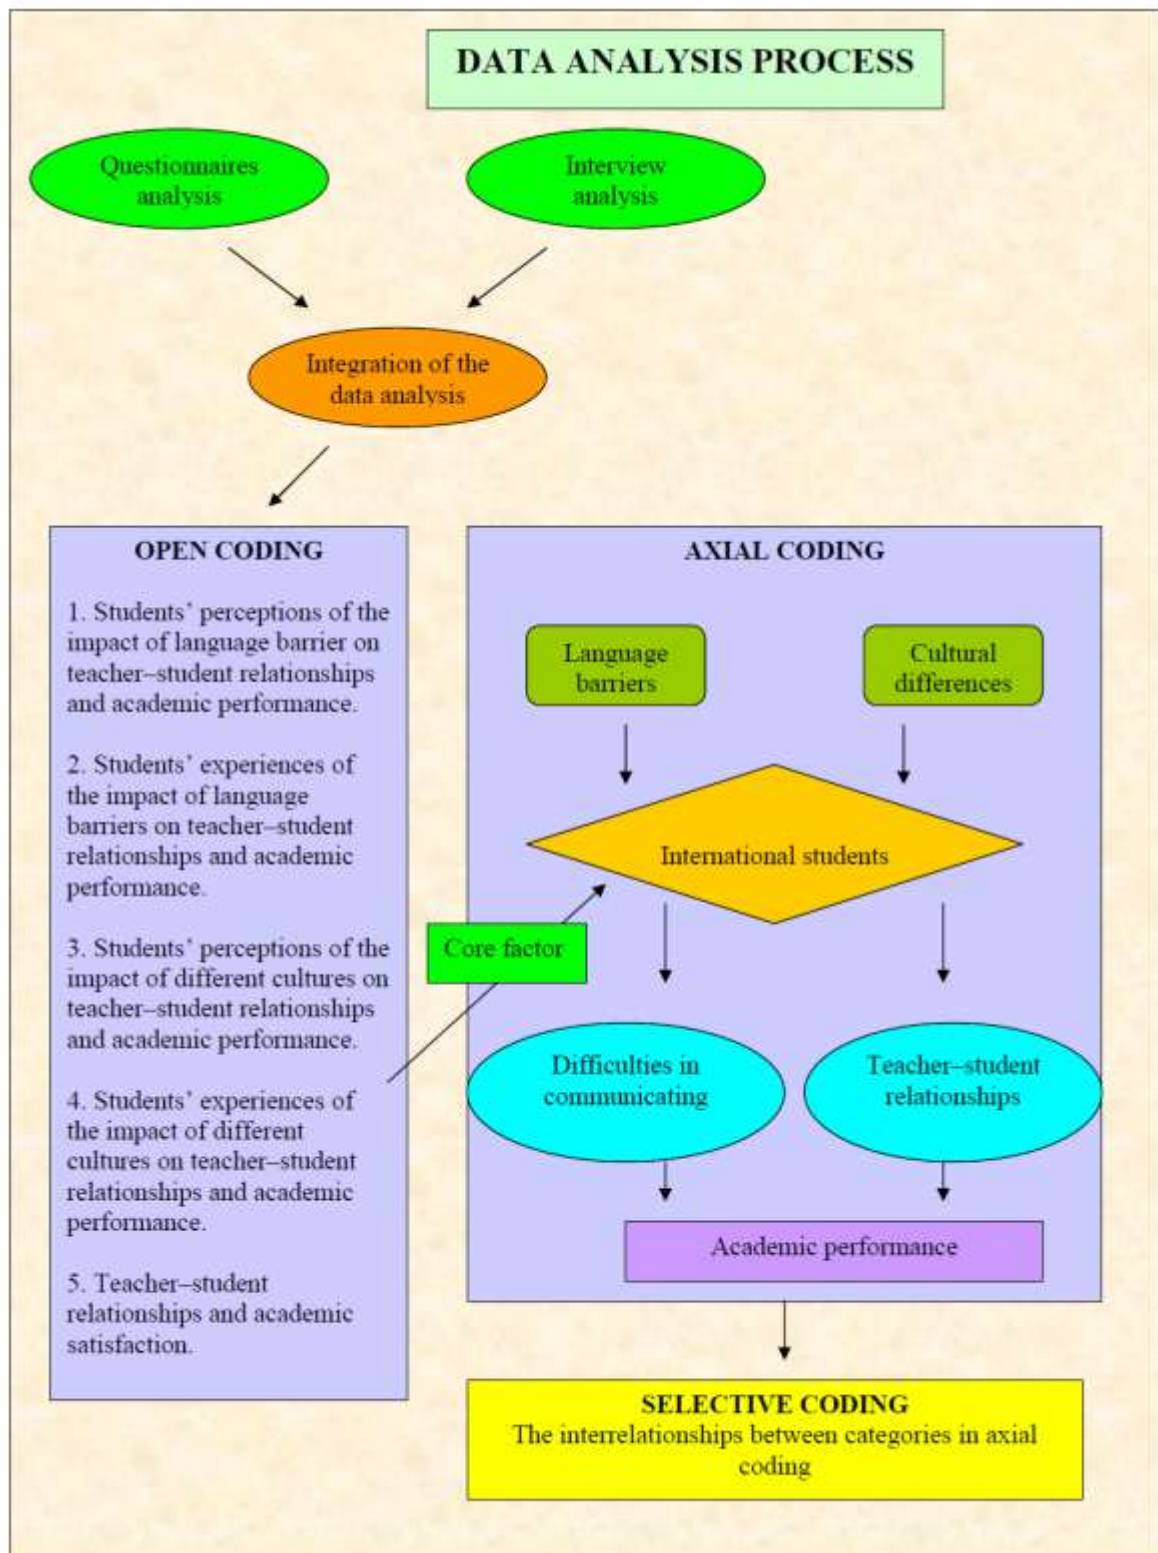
DATA ANALYSIS PROCESS

Questionnaires analysis

Interview analysis

Integration of the data analysis

OPEN CODING

1. Students' perceptions of the impact of language barrier on teacher–student relationships and academic performance.

2. Students' experiences of the impact of language barriers on teacher–student relationships and academic performance.

3. Students' perceptions of the impact of different cultures on teacher–student relationships and academic performance.

4. Students' experiences of the impact of different cultures on teacher–student relationships and academic performance.

5. Teacher–student relationships and academic satisfaction.

AXIAL CODING

Language barriers

Cultural differences

International students

Core factor

Difficulties in communicating

Teacher–student relationships

Academic performance

SELECTIVE CODING
The interrelationships between categories in axial coding